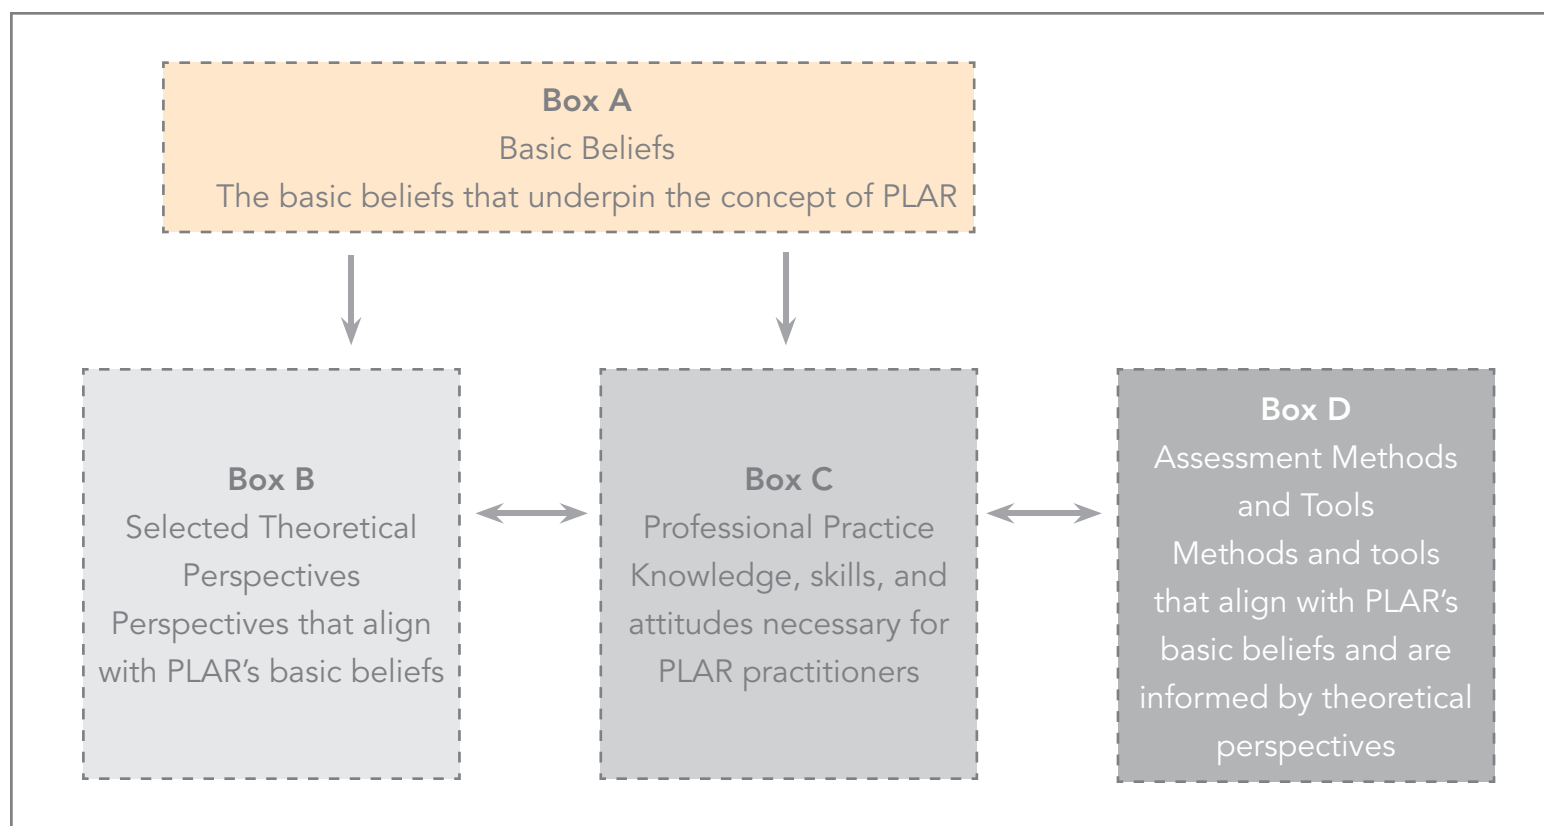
Box A
Basic Beliefs
The basic beliefs that underpin the concept of PLAR

Box B
Selected Theoretical Perspectives
Perspectives that align with PLAR's basic beliefs

Box C
Professional Practice
Knowledge, skills, and attitudes necessary for PLAR practitioners

Box D
Assessment Methods and Tools
Methods and tools that align with PLAR's basic beliefs and are informed by theoretical perspectives